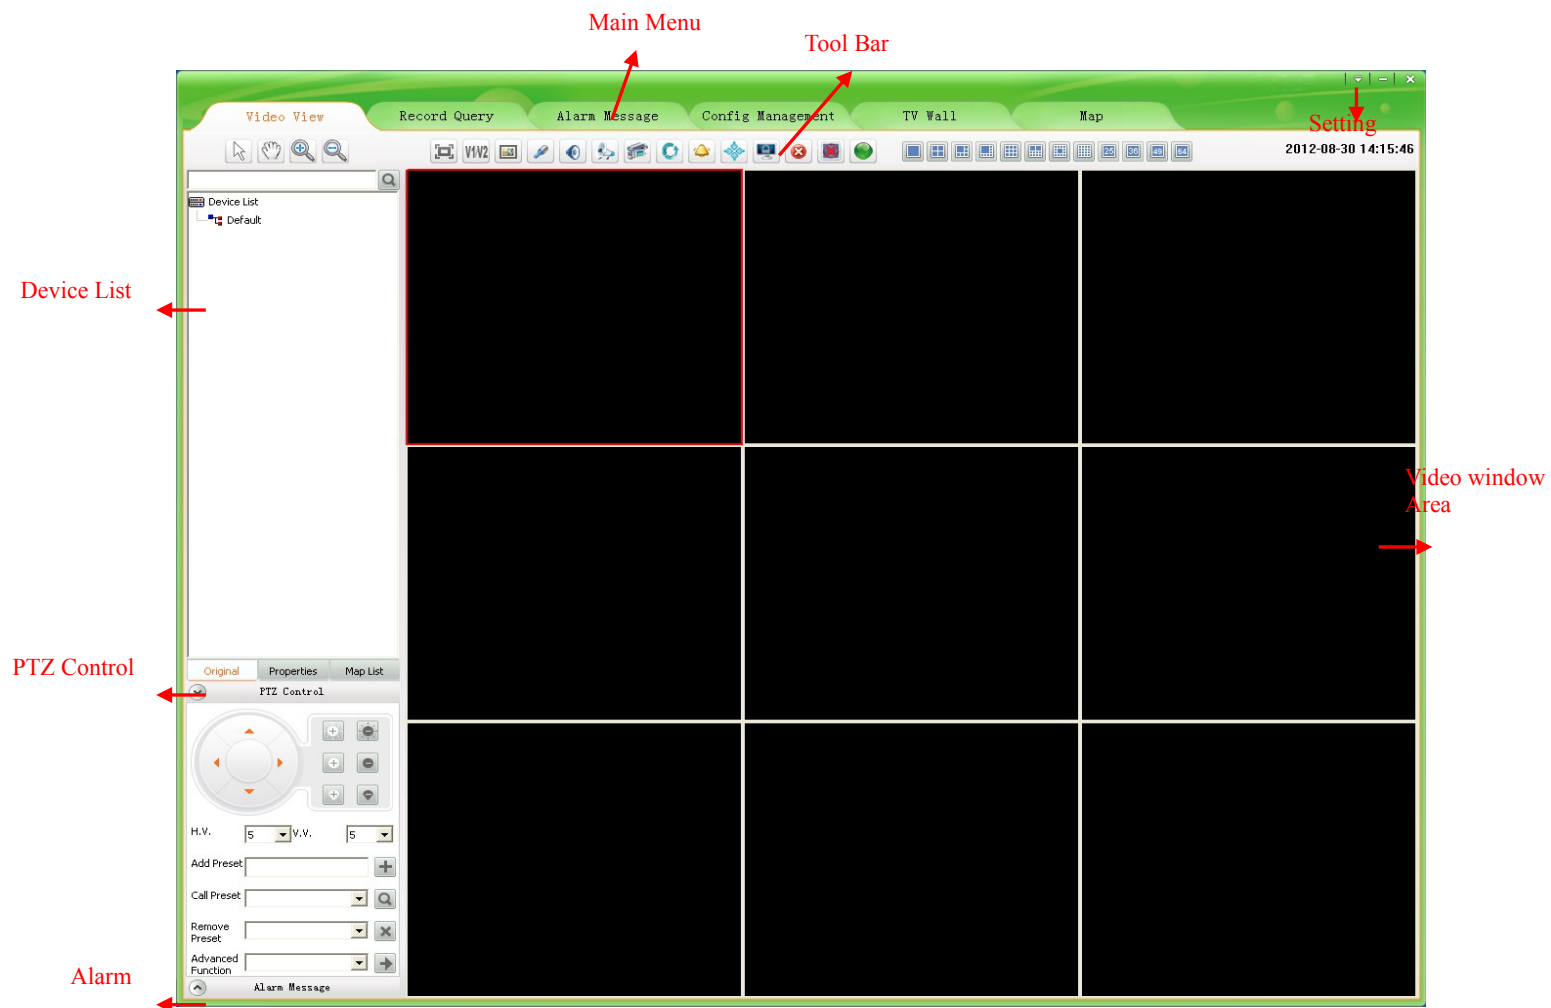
Main Menu

Tool Bar

Video View Record Query Alarm Message Config Management TV Wall Map

Setting

2012-08-30 14:15:46

V1V2

Device List

Device List

Default

Video window Area

PTZ Control

Original Properties Map List

PTZ Control

H.V. 5 V.V. 5

Add Preset

Call Preset

Remove Preset

Advanced Function

Alarm

Alarm Message